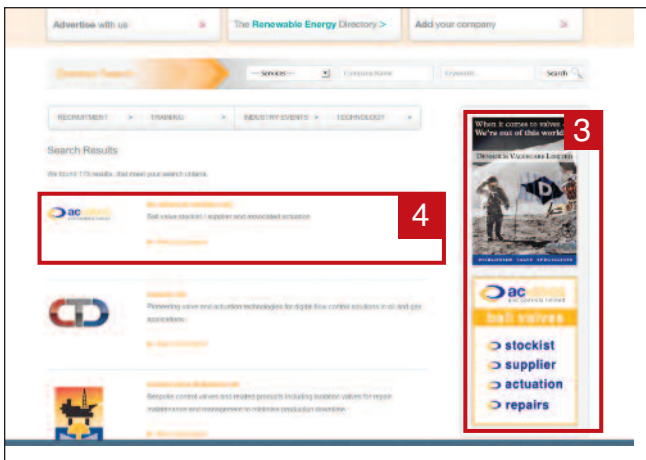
Advertise with us

The Renewable Energy Directory >

Add your company

Directory Search

--- Services ---

Company Name

Keywords

Search

RECRUITMENT

TRAINING

INDUSTRY EVENTS

TECHNOLOGY

Search Results

We found 175 results, that meet your search criteria.

3

When it comes to valves... We're out of this world

DENNISON VALVES LIMITED

4

ac

Ball valve stockist / supplier and associated actuation

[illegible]

Pioneering valve and actuation technologies for digital flow control solutions in oil and gas applications

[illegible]

Bespoke control valves and related products including subsea valves for repair maintenance and management to minimise production downtime

ac

ball valves

stockist

supplier

actuation

repairs